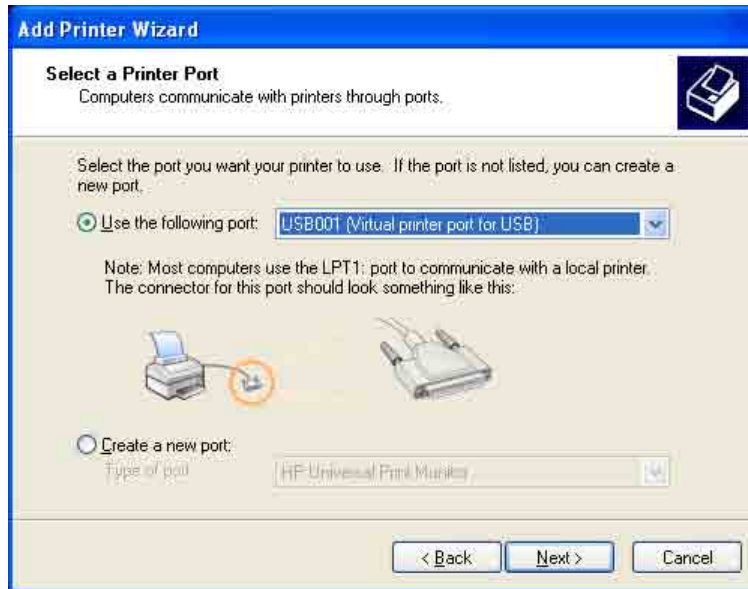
Add Printer Wizard

Select a Printer Port
Computers communicate with printers through ports.

Select the port you want your printer to use. If the port is not listed, you can create a new port.

Use the following port: USB001 (Virtual printer port for USB)

Note: Most computers use the LPT1: port to communicate with a local printer. The connector for this port should look something like this:

Create a new port:
Type of port: HP Universal Print Monitor

< Back Next > Cancel